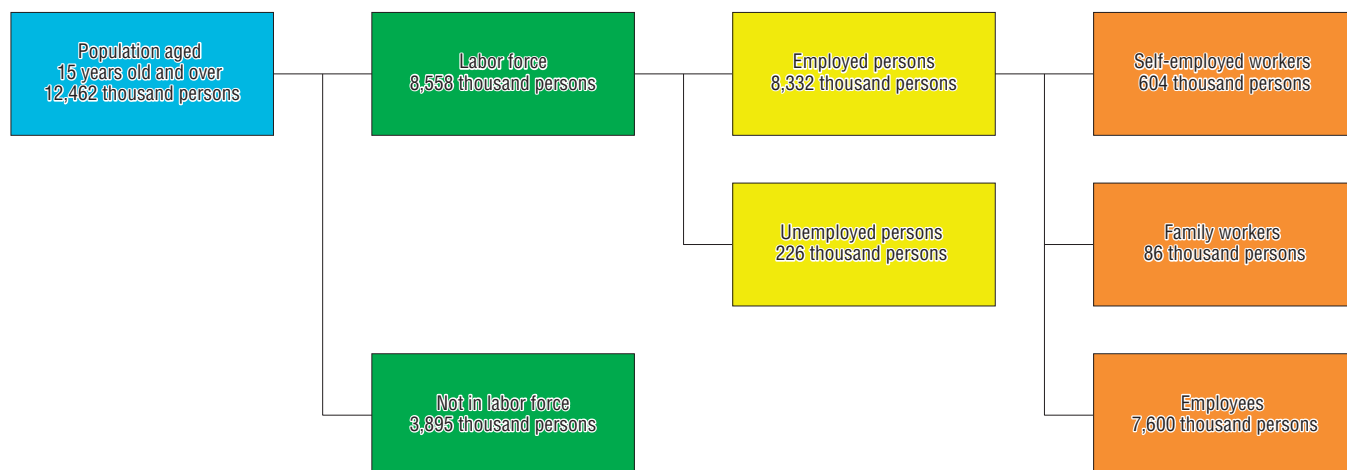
Population aged
15 years old and over
12,462 thousand persons

Labor force
8,558 thousand persons

Employed persons
8,332 thousand persons

Self-employed workers
604 thousand persons

Unemployed persons
226 thousand persons

Family workers
86 thousand persons

Not in labor force
3,895 thousand persons

Employees
7,600 thousand persons